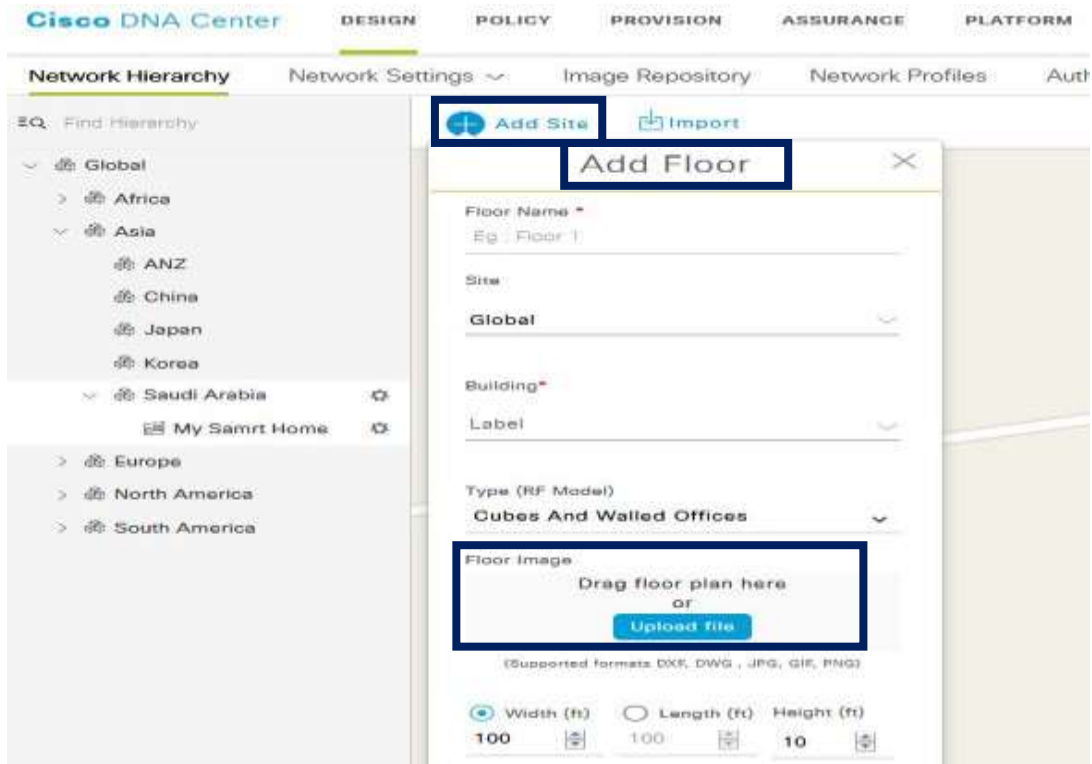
Cisco DNA Center DESIGN POLICY PROVISION ASSURANCE PLATFORM

Network Hierarchy Network Settings Image Repository Network Profiles Auth

Find Hierarchy

Global
Africa
Asia
ANZ
China
Japan
Korea
Saudi Arabia
My Samrt Home
Europe
North America
South America

Add Site Import

Add Floor

Floor Name *
Eg : Floor 1

Site
Global

Building*
Label

Type (RF Model)
Cubes And Walled Offices

Floor Image
Drag floor plan here
or
Upload file

(Supported formats DXF, DWG , JPG, GIF, PNG)

Width (ft) Length (ft) Height (ft)
100 100 10